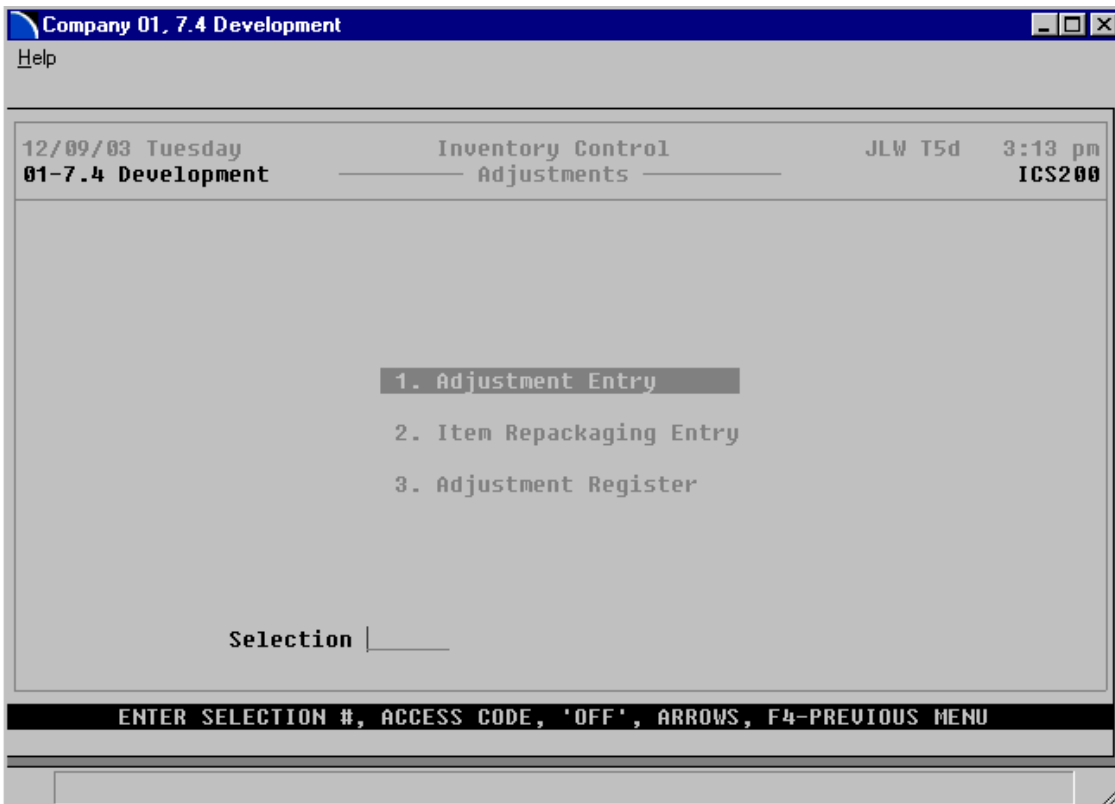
Company 01, 7.4 Development

Help

12/09/03 Tuesday
01-7.4 Development

Inventory Control
Adjustments

JLW T5d
3:13 pm
ICS200

1. Adjustment Entry

2. Item Repackaging Entry

3. Adjustment Register

Selection

ENTER SELECTION #, ACCESS CODE, 'OFF', ARROWS, F4-PREVIOUS MENU